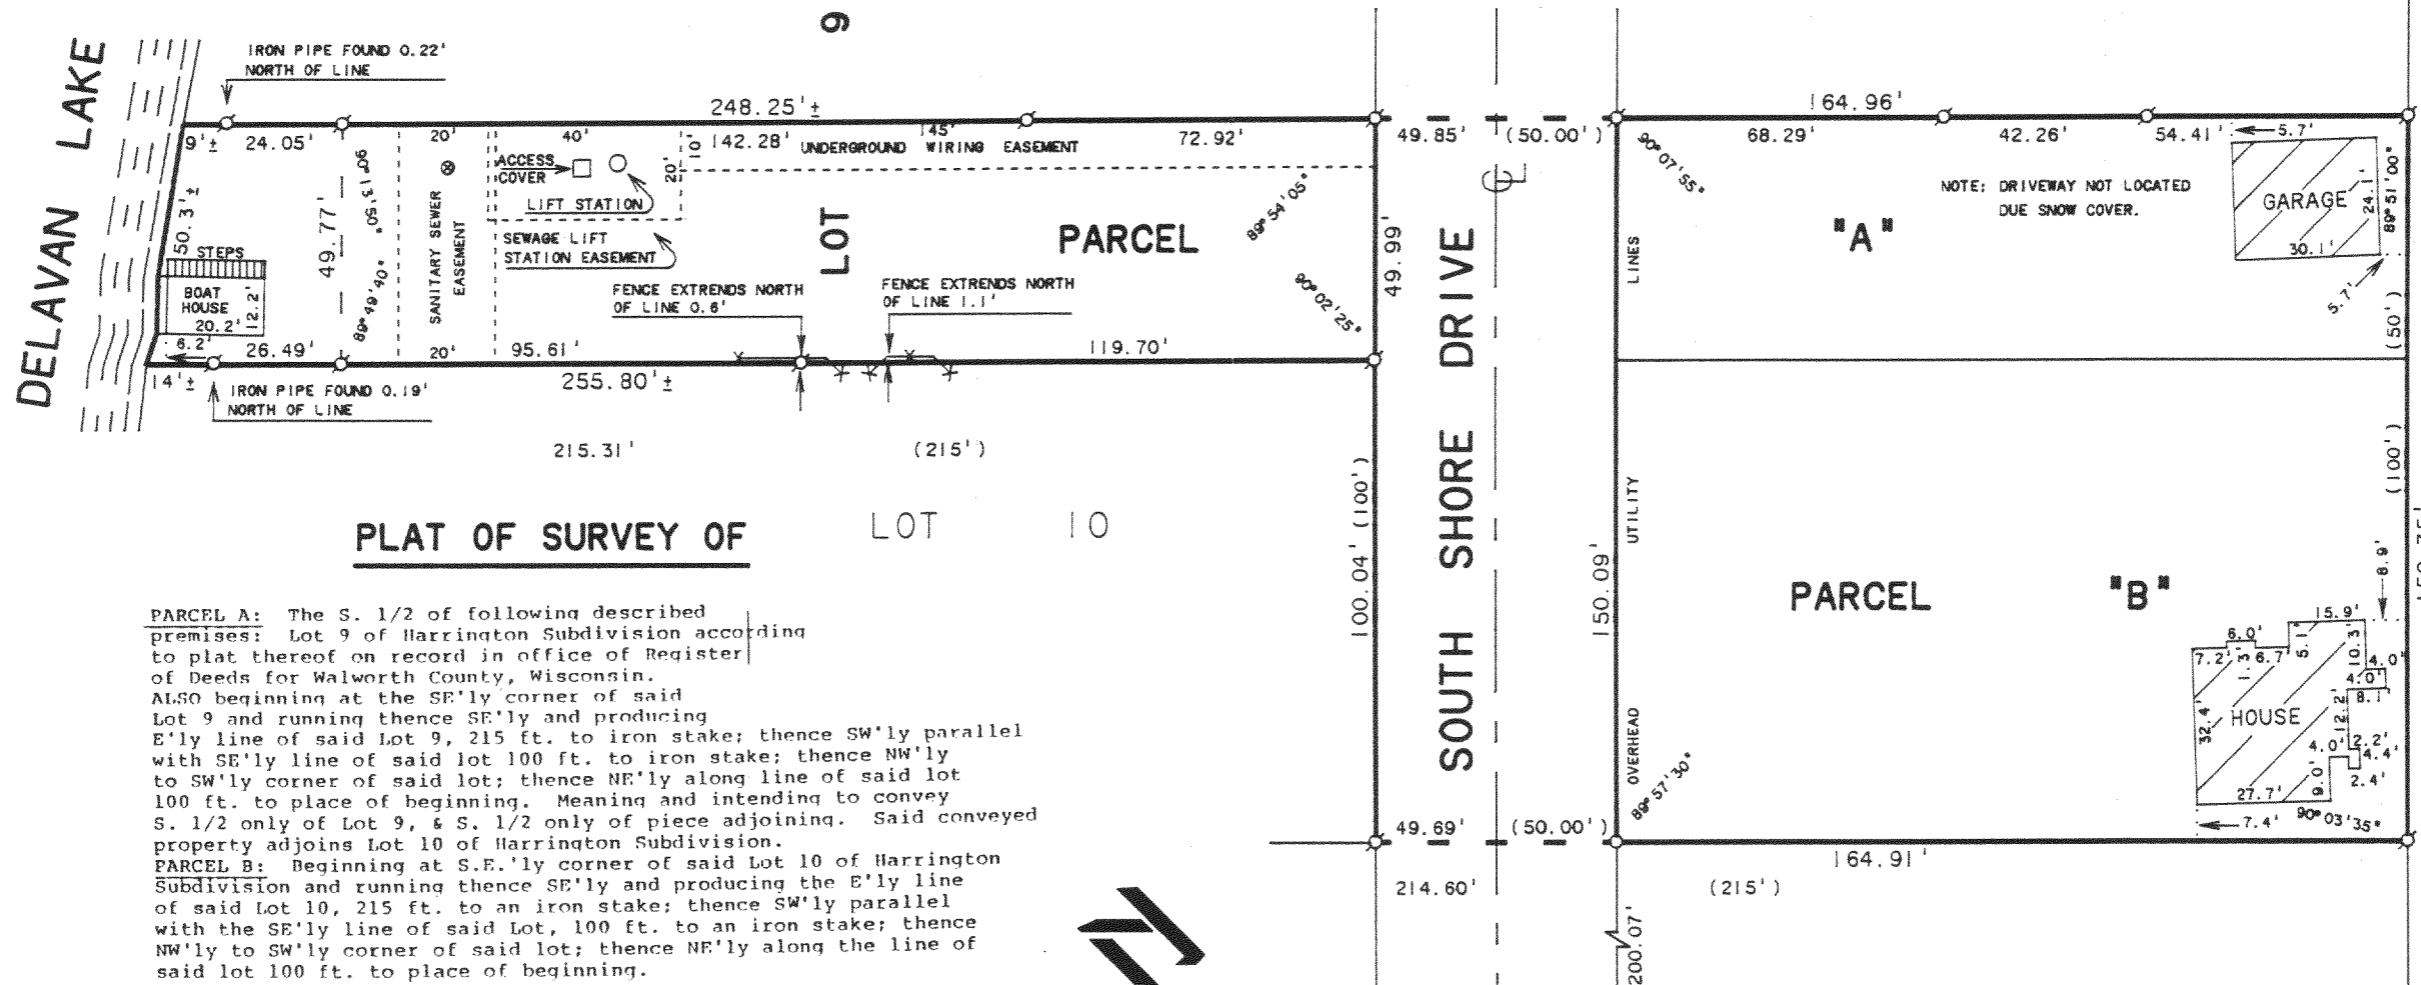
9

DELAVAN LAKE

IRON PIPE FOUND 0.22' NORTH OF LINE

248.25'±

9'± 24.05'

20' 40' 10' 142.28' UNDERGROUND 45' WIRING EASEMENT 72.92'

ACCESS COVER

LIFT STATION

20'

50.3'±

49.77'

90°13'50"

SANITARY SEWER EASEMENT

SEWAGE LIFT STATION EASEMENT

LOT

PARCEL

89°54'05"

90°02'25"

49.85'

49.99'

STEPS

BOAT HOUSE 20.2' 12.2'

89°49'40"

FENCE EXTENDS NORTH OF LINE 0.6'

FENCE EXTENDS NORTH OF LINE 1.1'

6.2' 26.49' 20' 95.61' 119.70'

14'± IRON PIPE FOUND 0.19' NORTH OF LINE

255.80'±

215.31' (215')

PLAT OF SURVEY OF

LOT 10

PARCEL A: The S. 1/2 of following described premises: Lot 9 of Harrington Subdivision according to plat thereof on record in office of Register of Deeds for Walworth County, Wisconsin.
ALSO beginning at the SE'ly corner of said Lot 9 and running thence SE'ly and producing E'ly line of said Lot 9, 215 ft. to iron stake; thence SW'ly parallel with SE'ly line of said lot 100 ft. to iron stake; thence NW'ly to SW'ly corner of said lot; thence NE'ly along line of said lot 100 ft. to place of beginning. Meaning and intending to convey S. 1/2 only of Lot 9, & S. 1/2 only of piece adjoining. Said conveyed property adjoins Lot 10 of Harrington Subdivision.
PARCEL B: Beginning at S.E.'ly corner of said Lot 10 of Harrington Subdivision and running thence SE'ly and producing the E'ly line of said Lot 10, 215 ft. to an iron stake; thence SW'ly parallel with the SE'ly line of said Lot, 100 ft. to an iron stake; thence NW'ly to SW'ly corner of said lot; thence NE'ly along the line of said lot 100 ft. to place of beginning.

100.04' (100')

SOUTH SHORE DRIVE

(50.00')

49.69' (50.00')

214.60'

164.96'

68.29' 42.26' 54.41' 5.7'

90°07'55"

NOTE: DRIVEWAY NOT LOCATED DUE SNOW COVER.

GARAGE 24.1' 30.1'

89°51'00"

"A"

5.7'

(50')

OVERHEAD UTILITY LINES

150.09'

PARCEL "B"

(100')

8.9'

15.9'

6.0' 7.2' 1.3' 6.7' 5.1' 10.3' 4.0' 4.0' 8.1'

32.4' HOUSE 12.2' 4.0' 2.2' 4.4' 9.0' 2.4' 27.7'

89°57'30"

7.4' 90°03'35"

164.91'

(215')

200.07'